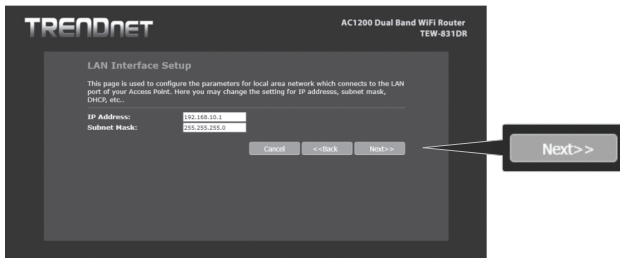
TRENDnET

AC1200 Dual Band WiFi Router
TEW-831DR

LAN Interface Setup

This page is used to configure the parameters for local area network which connects to the LAN port of your Access Point. Here you may change the setting for IP addresss, subnet mask, DHCP, etc..

IP Address: 192.168.10.1
Subnet Mask: 255.255.255.0

Cancel <<Back Next>>

Next>>